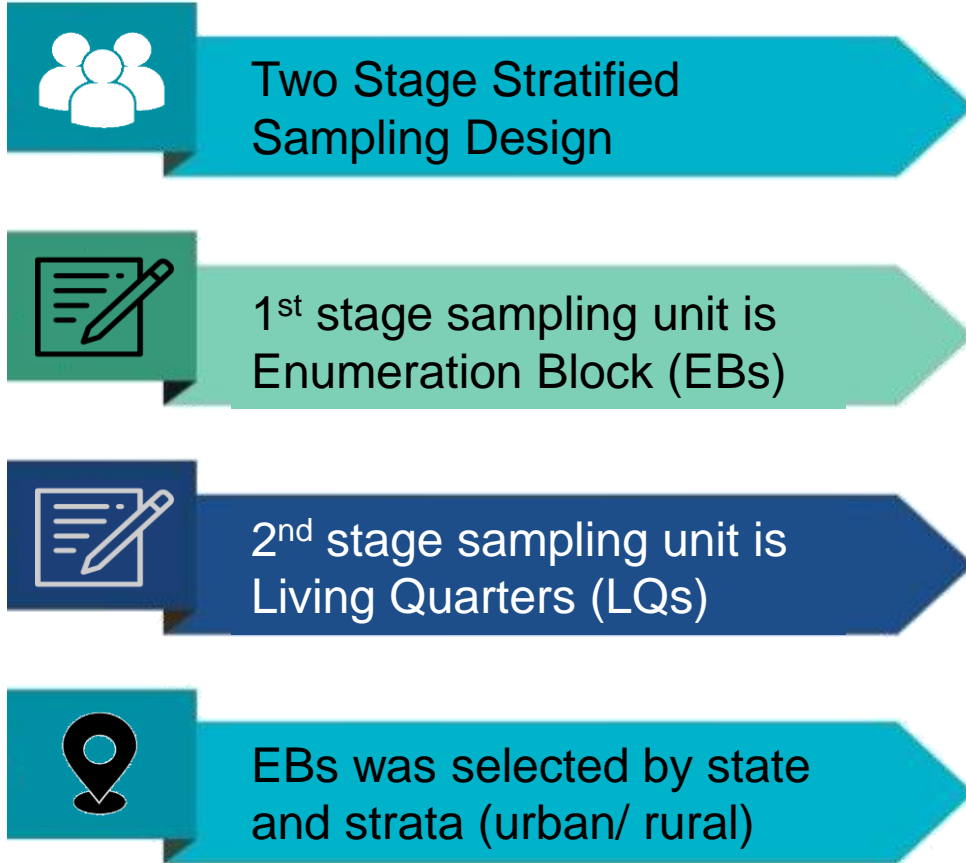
Two Stage Stratified Sampling Design

1$^{st}$ stage sampling unit is Enumeration Block (EBs)

2$^{nd}$ stage sampling unit is Living Quarters (LQs)

EBs was selected by state and strata (urban/ rural)